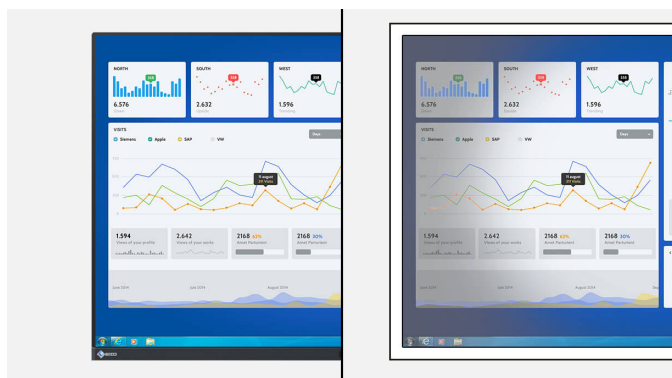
NORTH
6.576

SOUTH
2.632

WEST
1.596

VISITS
Siemens
Apple
SAP
VW

11 august

1.594
Views of your profile
2.642
Views of your works
2168 60%
Amet Parturient
2168 30%
Amet Parturient

June 2014
July 2014
August 2014

EIZO

NORTH
6.576

SOUTH
2.632

WEST
1.596

VISITS
Siemens
Apple
SAP
VW

11 august

1.594
Views of your profile
2.642
Views of your works
2168 60%
Amet Parturient
2168 30%
Amet Parturient

June 2014
July 2014
August 2014